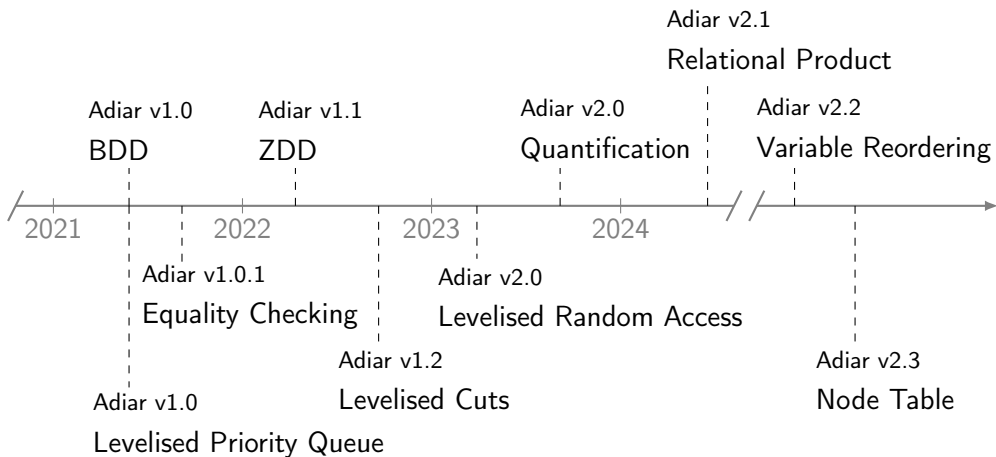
Adiar v2.1
Relational Product

Adiar v1.0
BDD

Adiar v1.1
ZDD

Adiar v2.0
Quantification

Adiar v2.2
Variable Reordering

2021 2022 2023 2024

Adiar v1.0.1
Equality Checking

Adiar v2.0
Levelised Random Access

Adiar v1.2
Levelised Cuts

Adiar v2.3
Node Table

Adiar v1.0
Levelised Priority Queue